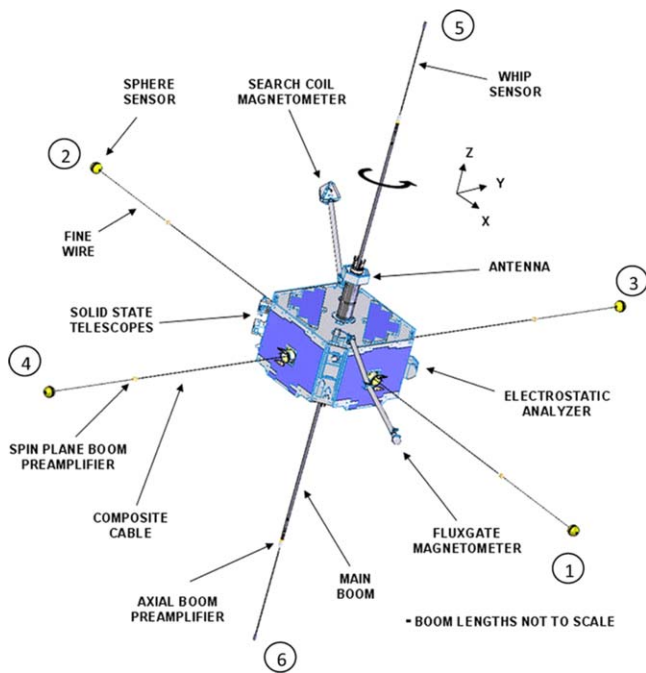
5

WHIP SENSOR

SEARCH COIL MAGNETOMETER

SPHERE SENSOR

2

Z

Y

X

FINE WIRE

ANTENNA

3

SOLID STATE TELESCOPES

4

ELECTROSTATIC ANALYZER

SPIN PLANE BOOM PREAMPLIFIER

COMPOSITE CABLE

FLUXGATE MAGNETOMETER

1

MAIN BOOM

AXIAL BOOM PREAMPLIFIER

- BOOM LENGTHS NOT TO SCALE

6